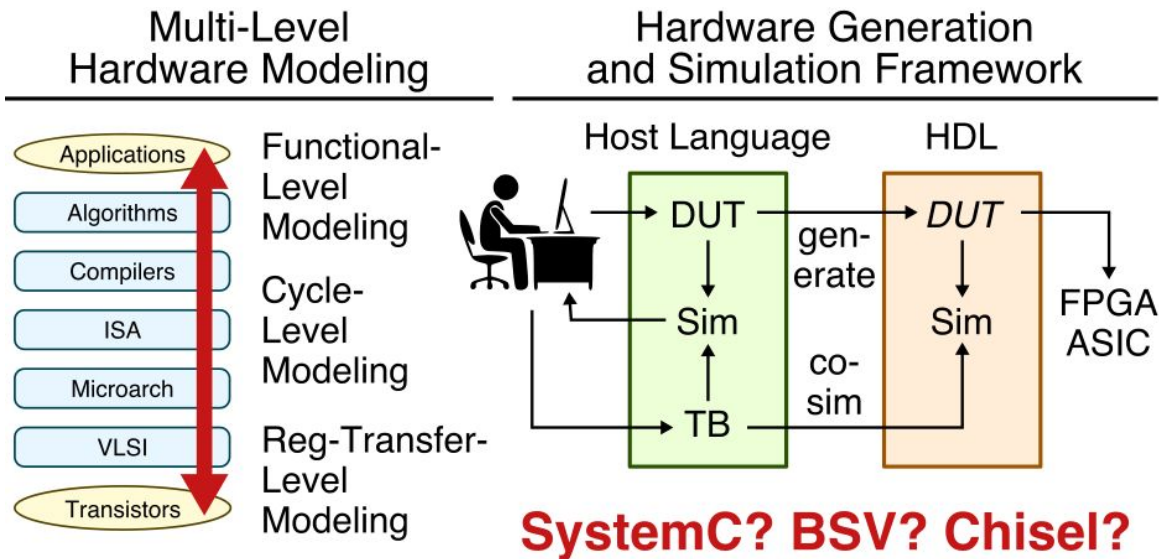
Multi-Level Hardware Modeling

Applications
Algorithms
Compilers
ISA
Microarch
VLSI
Transistors

Functional-Level Modeling

Cycle-Level Modeling

Reg-Transfer-Level Modeling

Hardware Generation and Simulation Framework

Host Language

HDL

DUT

Sim

TB

generate

cosim

DUT

Sim

FPGA
ASIC

SystemC? BSV? Chisel?